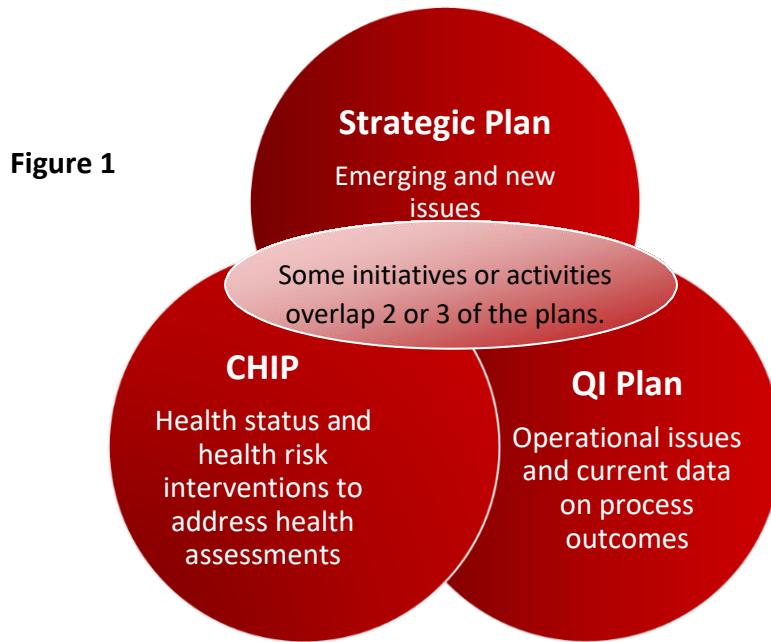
Figure 1

Strategic Plan

Emerging and new issues

Some initiatives or activities overlap 2 or 3 of the plans.

CHIP

Health status and health risk interventions to address health assessments

QI Plan

Operational issues and current data on process outcomes